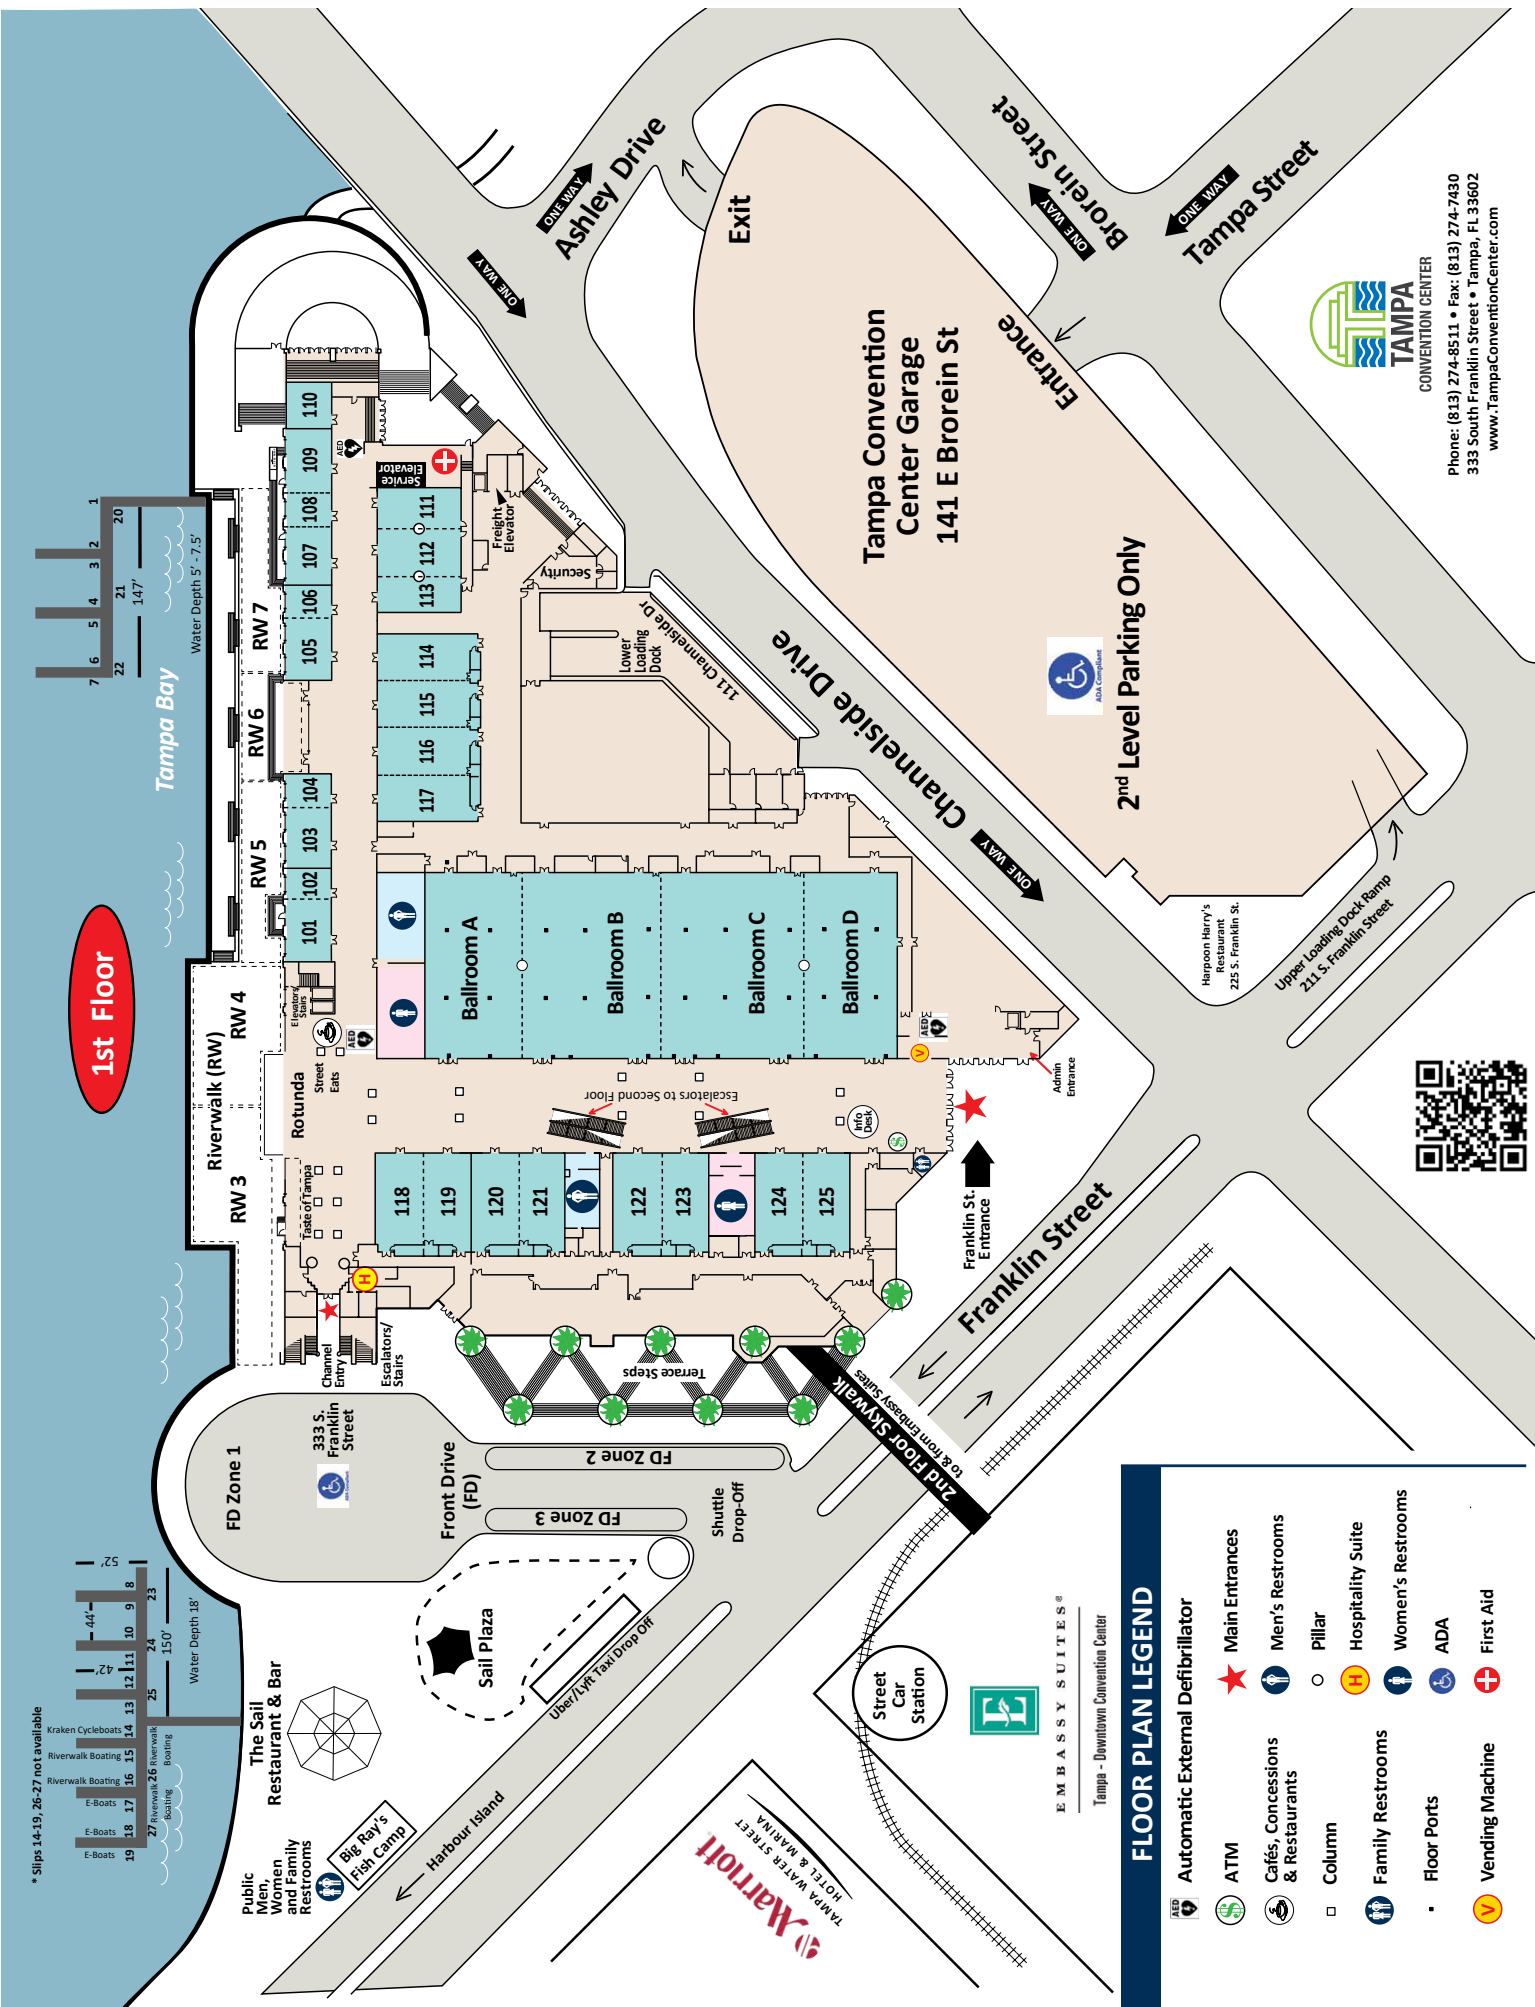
1st Floor

Tampa Bay

Water Depth 5' - 7.5'

1 2 3 4 5 6 7
20 21 22
147'

RW 7
RW 6
RW 5
RW 4
RW 3
Riverwalk (RW)

110 109 108 107 106 105 104 103 102 101

111 112 113
114 115 116 117

Service Elevator
Freight Elevator
Security
Lower Loading Dock
111 Channelside Dr

Ballroom A
Ballroom B
Ballroom C
Ballroom D

Elevator Stairs
Street Eats
Rotunda
Taste of Tampa

Escalators to Second Floor
Info Desk

118 119 120 121 122 123 124 125

Admin Entrance
Franklin St. Entrance

Channel Entry
Escalators/ Stairs
Terrace Steps

333 S. Franklin Street
FD Zone 1
FD Zone 2
FD Zone 3
Front Drive (FD)
Shuttle Drop-Off

2nd Floor Skywalk
to & from Embassy Suites

Sail Plaza
Uber/Lyft Taxi Drop Off

The Sail Restaurant & Bar
Public Men, Women and Family Restrooms
Big Ray's Fish Camp
Harbour Island

Water Depth 18'
52' 44' 42'
150'
8 9 10 11 12 13 14 15 16 17 18 19
23 24 25 26 27
Kraken Cycleboats
Riverwalk Boating
Riverwalk Boating
E-Boats
E-Boats
E-Boats
Riverwalk Boating
Riverwalk Boating
* Slips 14-19, 26-27 not available

Marriott
TAMPA WATER STREET
HOTEL & MARINA

Street Car Station

EMBASSY SUITES
Tampa - Downtown Convention Center

Ashley Drive
ONE WAY
ONE WAY
Exit
Brorein Street
ONE WAY
Tampa Street
ONE WAY
Entrance
Tampa Convention Center Garage
141 E Brorein St
2nd Level Parking Only
ADA Compliant
Channelside Drive
ONE WAY
Harpoon Harry's Restaurant
225 S. Franklin St.
Upper Loading Dock Ramp
211 S. Franklin Street
Franklin Street

TAMPA
CONVENTION CENTER
Phone: (813) 274-8511 • Fax: (813) 274-7430
333 South Franklin Street • Tampa, FL 33602
www.TampaConventionCenter.com

FLOOR PLAN LEGEND
AED Automatic External Defibrillator
ATM
Cafés, Concessions & Restaurants
Column
Family Restrooms
Floor Ports
Vending Machine
Main Entrances
Men's Restrooms
Pillar
Hospitality Suite
Women's Restrooms
ADA
First Aid